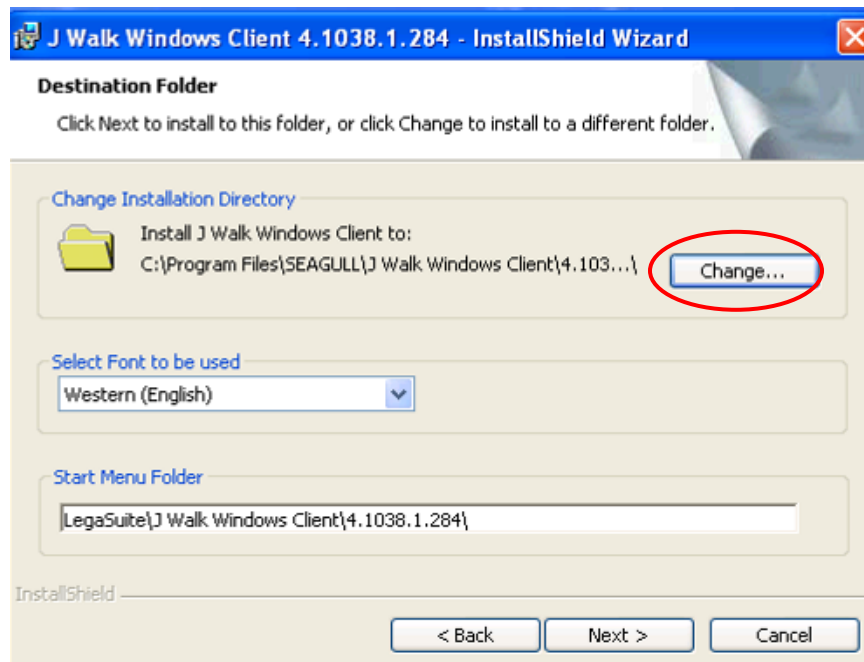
J Walk Windows Client 4.1038.1.284 - InstallShield Wizard

Destination Folder

Click Next to install to this folder, or click Change to install to a different folder.

Change Installation Directory

Install J Walk Windows Client to:

C:\Program Files\SEAGULL\J Walk Windows Client\4.103...\

Change...

Select Font to be used

Western (English)

Start Menu Folder

LegaSuite\J Walk Windows Client\4.1038.1.284\

InstallShield

< Back

Next >

Cancel